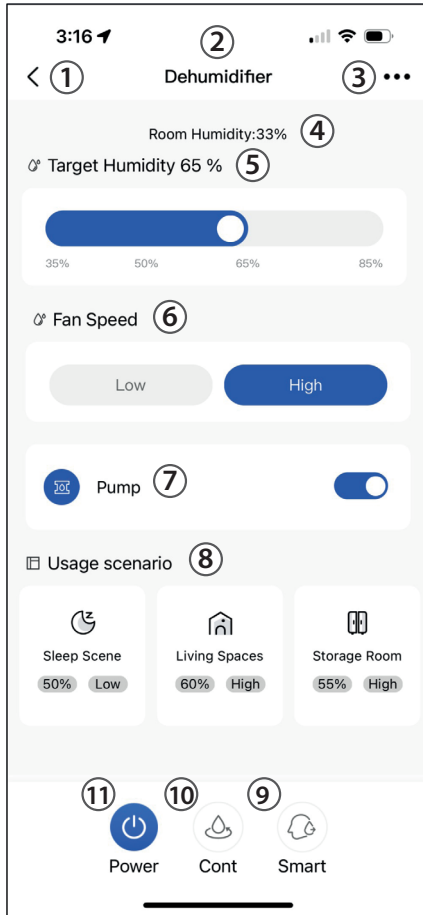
3:16

② Dehumidifier

< ① ③ •••

Room Humidity:33% ④

Target Humidity 65 % ⑤

35% 50% 65% 85%

Fan Speed ⑥

Low High

Pump ⑦

Usage scenario ⑧

Sleep Scene
50% Low

Living Spaces
60% High

Storage Room
55% High

⑪ ⑩ ⑨

Power Cont Smart